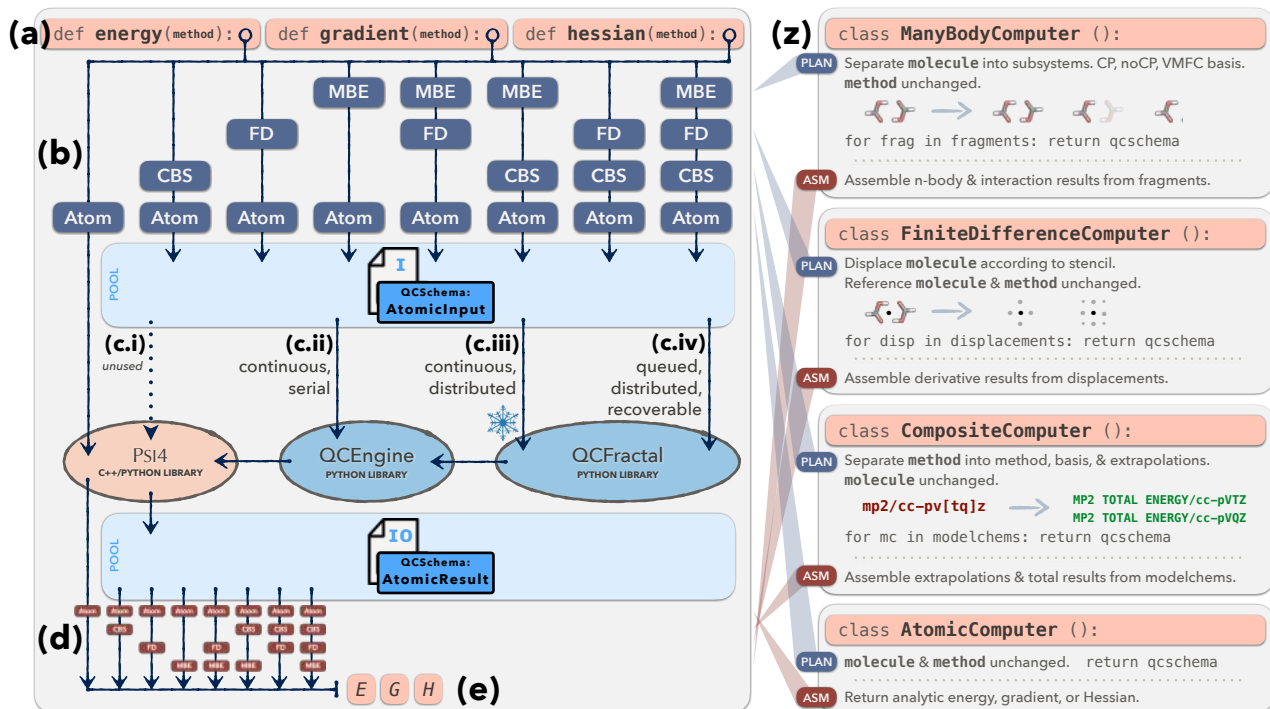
(a) def energy(method): def gradient(method): def hessian(method):

(b)

MBE MBE MBE MBE
FD FD FD FD FD
CBS CBS CBS CBS
Atom Atom Atom Atom Atom Atom Atom Atom

POOL

I
QCSchema: AtomicInput

(c.i) unused
(c.ii) continuous, serial
(c.iii) continuous, distributed
(c.iv) queued, distributed, recoverable

Psi4 C++/PYTHON LIBRARY
QCEngine PYTHON LIBRARY
QCFractal PYTHON LIBRARY

POOL

IO
QCSchema: AtomicResult

Atom Atom Atom Atom Atom Atom Atom Atom
CBS CBS CBS CBS
FD FD FD FD
MBE MBE MBE MBE

(d)

$E$ $G$ $H$ (e)

(z)

class ManyBodyComputer ():
PLAN Separate molecule into subsystems. CP, noCP, VMFC basis. method unchanged.
for frag in fragments: return qcschema
ASM Assemble n-body & interaction results from fragments.

class FiniteDifferenceComputer ():
PLAN Displace molecule according to stencil. Reference molecule & method unchanged.
for disp in displacements: return qcschema
ASM Assemble derivative results from displacements.

class CompositeComputer ():
PLAN Separate method into method, basis, & extrapolations. molecule unchanged.
mp2/cc-pv[tq]z
MP2 TOTAL ENERGY/cc-pVTZ
MP2 TOTAL ENERGY/cc-pVQZ
for mc in modelchems: return qcschema
ASM Assemble extrapolations & total results from modelchems.

class AtomicComputer ():
PLAN molecule & method unchanged. return qcschema
ASM Return analytic energy, gradient, or Hessian.